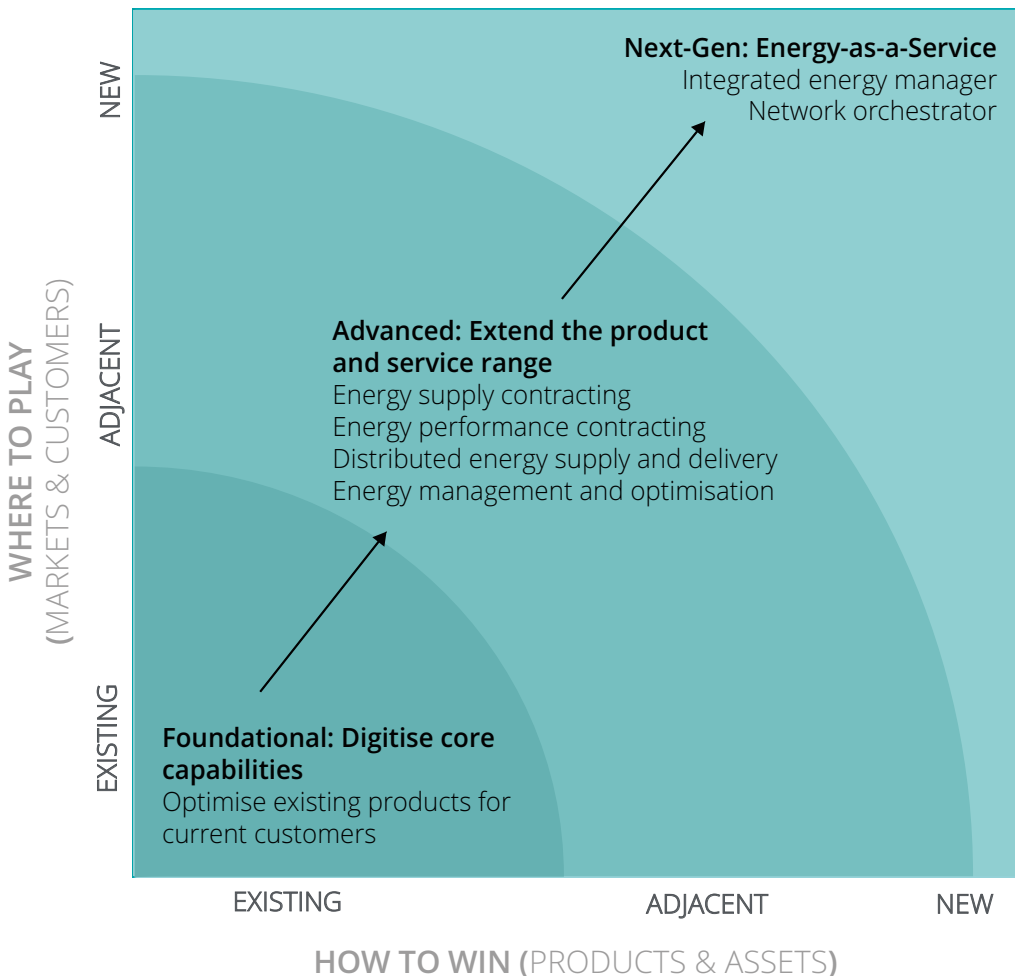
WHERE TO PLAY (MARKETS & CUSTOMERS)

NEW

ADJACENT

EXISTING

Next-Gen: Energy-as-a-Service
Integrated energy manager
Network orchestrator

Advanced: Extend the product and service range
Energy supply contracting
Energy performance contracting
Distributed energy supply and delivery
Energy management and optimisation

Foundational: Digitise core capabilities
Optimise existing products for current customers

EXISTING

ADJACENT

NEW

HOW TO WIN (PRODUCTS & ASSETS)